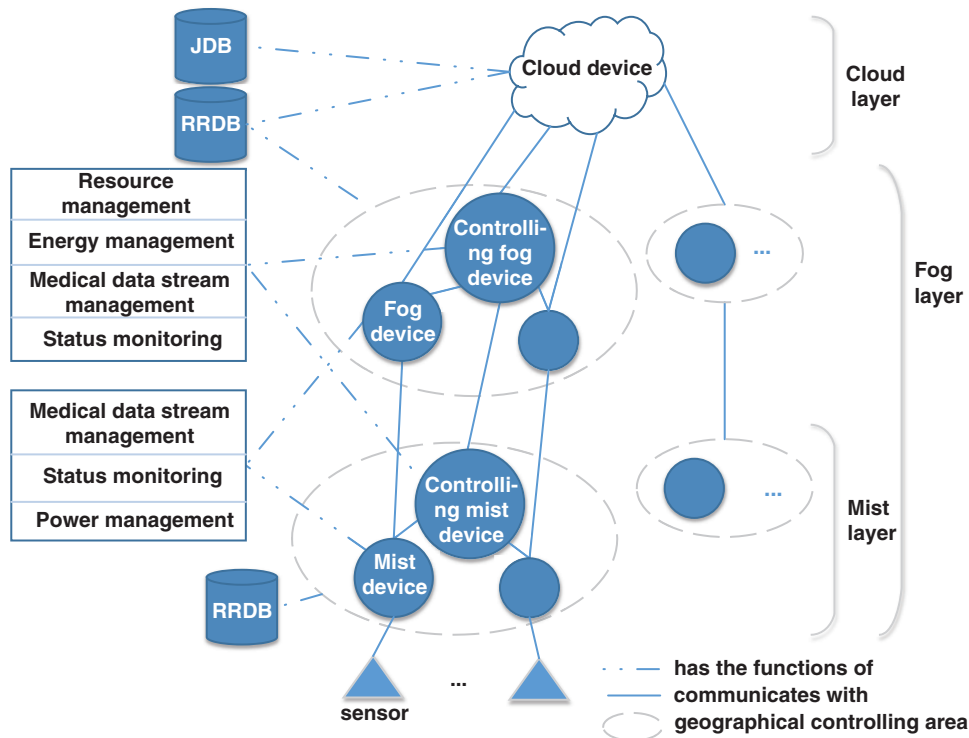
JDB

RRDB

Cloud device

Cloud layer

Resource management

Energy management

Medical data stream management

Status monitoring

Controlling fog device

Fog device

...

Fog layer

Medical data stream management

Status monitoring

Power management

Controlling mist device

Mist device

...

Mist layer

RRDB

...

sensor

has the functions of

communicates with

geographical controlling area